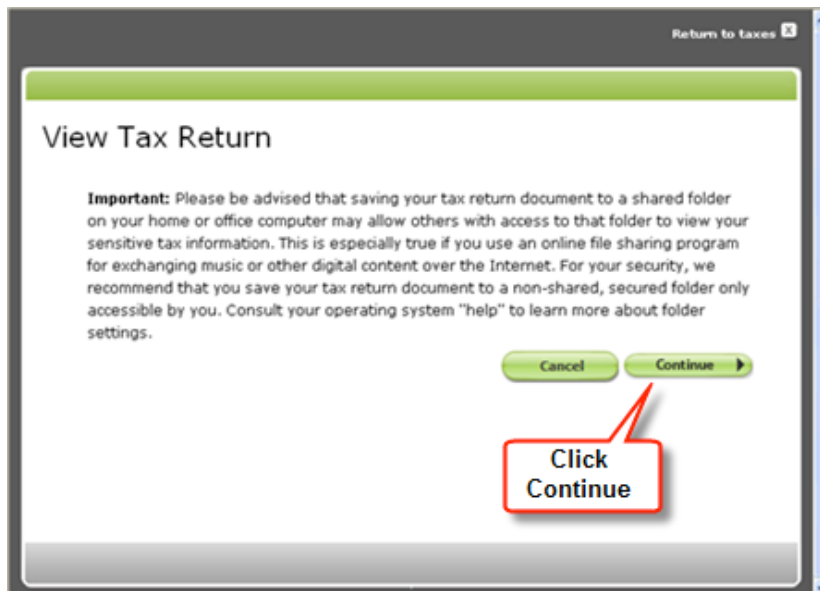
Return to taxes

View Tax Return

**Important:** Please be advised that saving your tax return document to a shared folder on your home or office computer may allow others with access to that folder to view your sensitive tax information. This is especially true if you use an online file sharing program for exchanging music or other digital content over the Internet. For your security, we recommend that you save your tax return document to a non-shared, secured folder only accessible by you. Consult your operating system "help" to learn more about folder settings.

Cancel

Continue

Click Continue